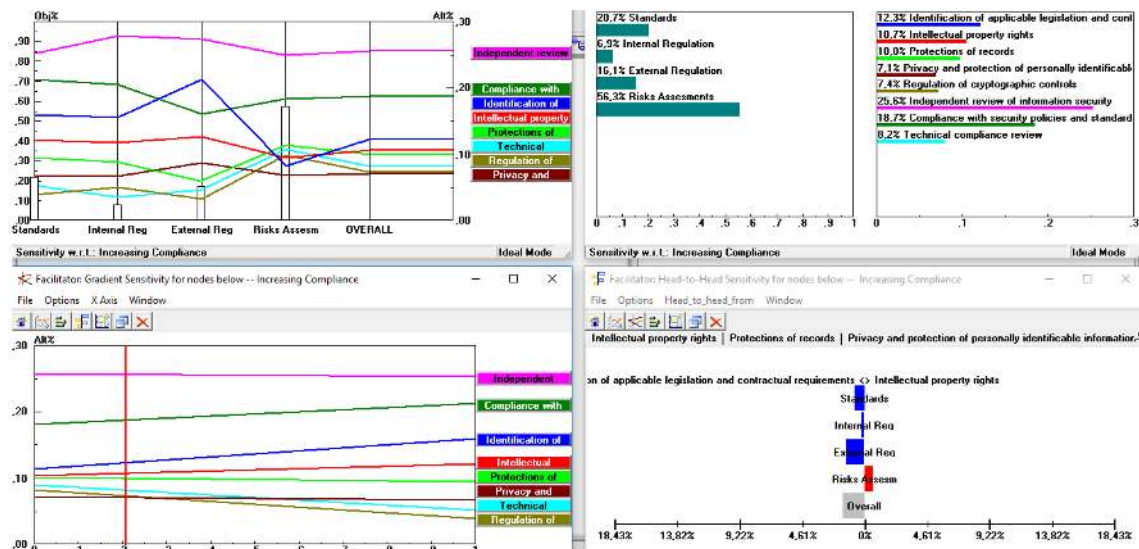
Obj%
Alt%
,90
,80
,70
,60
,50
,40
,30
,20
,10
,00
,30
,20
,10
,00
Independent review
Compliance with
Identification of
Intellectual property
Protections of
Technical
Regulation of
Privacy and
Standards
Internal Reg
External Reg
Risks Assesm
OVERALL
Sensitivity w.r.t.: Increasing Compliance
Ideal Mode

20,7% Standards
6,9% Internal Regulation
16,1% External Regulation
56,3% Risks Assesments
0
,1
,2
,3
,4
,5
,6
,7
,8
,9
1
Sensitivity w.r.t.: Increasing Compliance

12,3% Identification of applicable legislation and cont
10,7% Intellectual property rights
10,0% Protections of records
7,1% Privacy and protection of personally identifiabl
7,4% Regulation of cryptographic controls
25,5% Independent review of information security
18,7% Compliance with security policies and standard
8,2% Technical compliance review
0
,1
,2
,3
Ideal Mode

Facilitator: Gradient Sensitivity for nodes below -- Increasing Compliance
File Options X Axis Window
Alt%
,30
,20
,10
,00
Independent
Compliance with
Identification of
Intellectual
Protections of
Privacy and
Technical
Regulation of

Facilitator: Head-to-Head Sensitivity for nodes below -- Increasing Compliance
File Options Head_to_head_from Window
Intellectual property rights | Protections of records | Privacy and protection of personally identificable information
on of applicable legislation and contractual requirements <> Intellectual property rights
Standards
Internal Reg
External Reg
Risks Assesm
Overall
18,43%
13,82%
9,22%
4,61%
0%
4,61%
9,22%
13,82%
18,43%